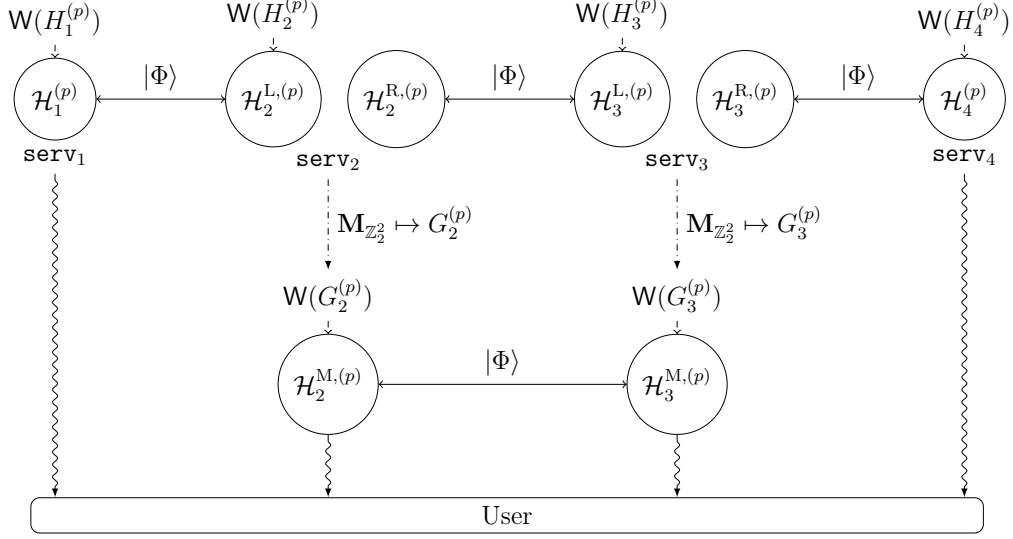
$\mathsf{W}(H_1^{(p)})$ $\mathsf{W}(H_2^{(p)})$ $\mathsf{W}(H_3^{(p)})$ $\mathsf{W}(H_4^{(p)})$

$\mathcal{H}_1^{(p)}$ $|\Phi\rangle$ $\mathcal{H}_2^{\mathrm{L},(p)}$ $\mathcal{H}_2^{\mathrm{R},(p)}$ $|\Phi\rangle$ $\mathcal{H}_3^{\mathrm{L},(p)}$ $\mathcal{H}_3^{\mathrm{R},(p)}$ $|\Phi\rangle$ $\mathcal{H}_4^{(p)}$

$\mathtt{serv}_1$ $\mathtt{serv}_2$ $\mathtt{serv}_3$ $\mathtt{serv}_4$

$\mathbf{M}_{\mathbb{Z}_2^2} \mapsto G_2^{(p)}$ $\mathbf{M}_{\mathbb{Z}_2^2} \mapsto G_3^{(p)}$

$\mathsf{W}(G_2^{(p)})$ $\mathsf{W}(G_3^{(p)})$

$\mathcal{H}_2^{\mathrm{M},(p)}$ $|\Phi\rangle$ $\mathcal{H}_3^{\mathrm{M},(p)}$

User